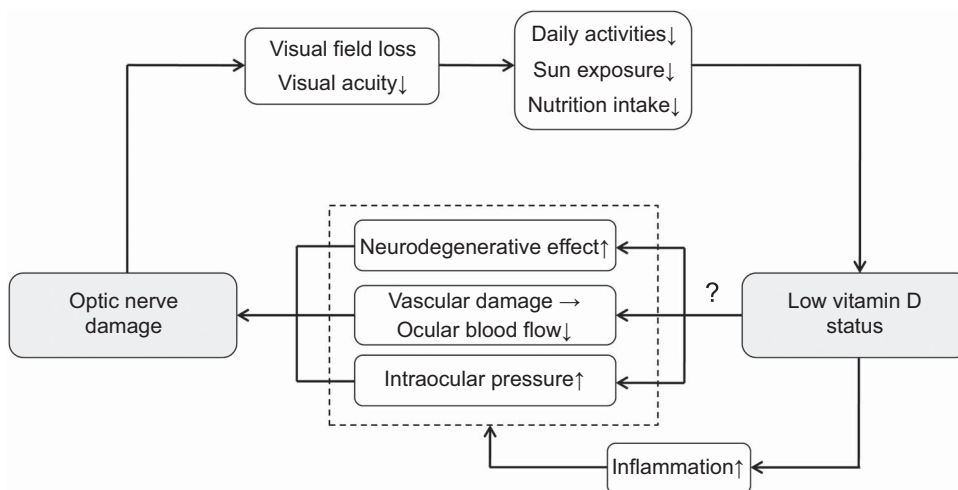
Visual field loss
Visual acuity↓

Daily activities↓
Sun exposure↓
Nutrition intake↓

Neurodegenerative effect↑

Optic nerve damage

Vascular damage →
Ocular blood flow↓

?

Low vitamin D status

Intraocular pressure↑

Inflammation↑